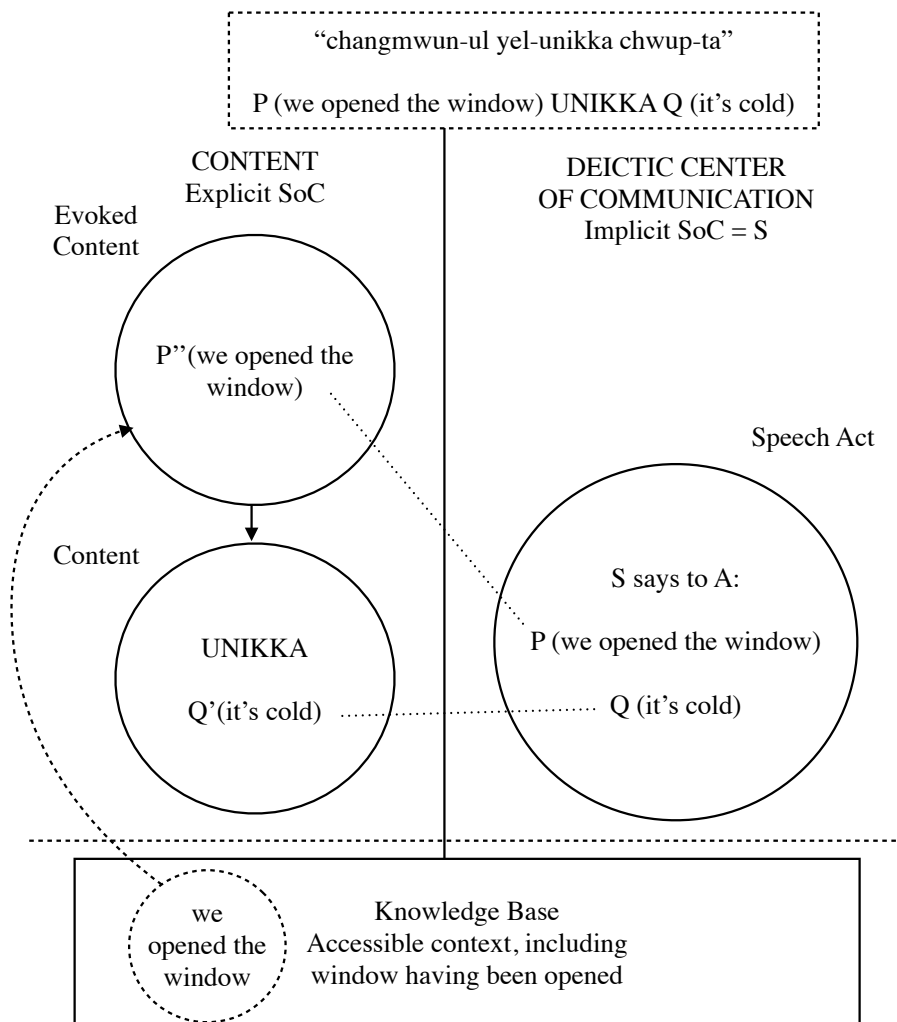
"changmwun-ul yel-unikka chwup-ta"

P (we opened the window) UNIKKA Q (it's cold)

CONTENT
Explicit SoC

DEICTIC CENTER
OF COMMUNICATION
Implicit SoC = S

Evoked Content

P''(we opened the window)

Speech Act

Content

UNIKKA

Q'(it's cold)

S says to A:

P (we opened the window)

Q (it's cold)

we opened the window

Knowledge Base
Accessible context, including window having been opened